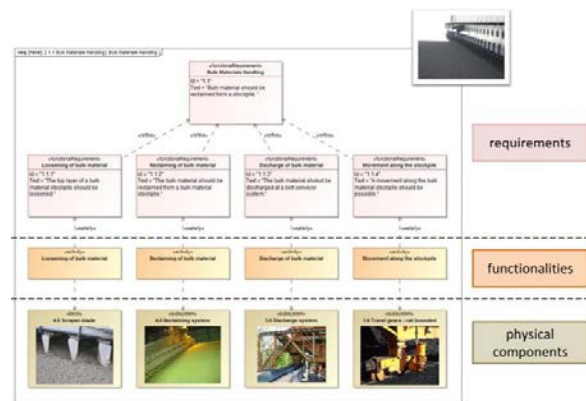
req [Paket] 1.1 Bulk Materials Handling [ Bulk Materials Handling ]

«functionalRequirement»
Bulk Materials Handling
Id = "1.1"
Text = "Bulk material should be reclaimed from a stockpile."

«refine» «refine» «refine» «refine»

«functionalRequirement»
Loosening of bulk material
Id = "1.1.1"
Text = "The top layer of a bulk material stockpile should be loosened."

«functionalRequirement»
Reclaiming of bulk material
Id = "1.1.2"
Text = "The bulk material should be reclaimed from a bulk material stockpile."

«functionalRequirement»
Discharge of bulk material
Id = "1.1.3"
Text = "The bulk material should be discharged at a belt conveyor system."

«functionalRequirement»
Movement along the stockpile
Id = "1.1.4"
Text = "A movement along the bulk material stockpile should be possible."

«satisfy» «satisfy» «satisfy» «satisfy»

requirements

«block»
Loosening of bulk material

«block»
Reclaiming of bulk material

«block»
Discharge of bulk material

«block»
Movement along the stockpile

functionalities

«block»
4.6 Scraper blade

«block»
4.5 Reclaiming system

«block»
3.6 Discharge system

«block»
1.6 Travel gears - rail bounded

physical components